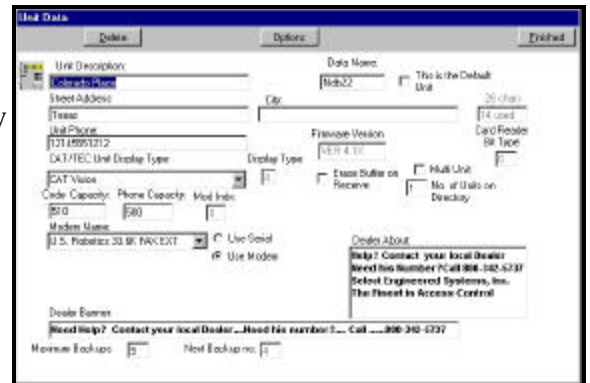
Unit Data

Delete

Options

Finished

Unit Description:

Colorado Plaza

Data Name:

Nob22

This is the Default Unit

Street Address:

Texas

City:

26 chars

14 used

Unit Phone:

12145551212

Firmware Version

VER 4.3X

Card Reader Bit Type

CAT/TEC Unit Display Type:

Display Type

CAT Vision

Erase Buffer on Receive

Multi Unit

No. of Units on Directory

Code Capacity:

Phone Capacity:

Mod Indx

510

500

Modem Name:

U.S. Robotics 33.6K FAX EXT

Use Serial

Use Modem

Dealer About:

Help? Contact your local Dealer
Need his Number? Call 800-342-5737
Select Engineered Systems, Inc.
The Finest in Access Control

Dealer Banner:

Need Help? Contact your local Dealer....Need his number! ..... Call ......800-342-5737

Maximum Backups:

Next Backup no.